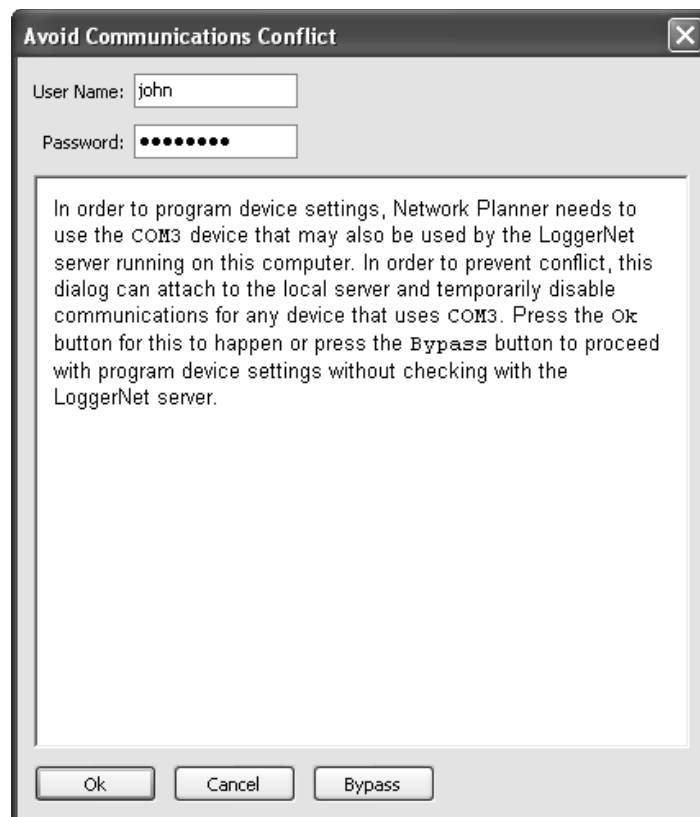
Avoid Communications Conflict

User Name: john

Password: ••••••••

In order to program device settings, Network Planner needs to use the COM3 device that may also be used by the LoggerNet server running on this computer. In order to prevent conflict, this dialog can attach to the local server and temporarily disable communications for any device that uses COM3. Press the Ok button for this to happen or press the Bypass button to proceed with program device settings without checking with the LoggerNet server.

Ok Cancel Bypass